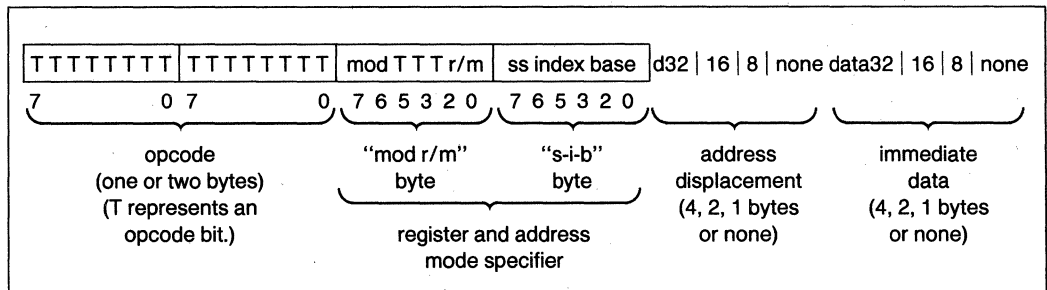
TTTTTTTT TTTTTTTT mod TTT r/m ss index base d32 | 16 | 8 | none data32 | 16 | 8 | none

7 0 7 0 7 6 5 3 2 0 7 6 5 3 2 0

opcode (one or two bytes) (T represents an opcode bit.)

"mod r/m" byte

"s-i-b" byte

register and address mode specifier

address displacement (4, 2, 1 bytes or none)

immediate data (4, 2, 1 bytes or none)